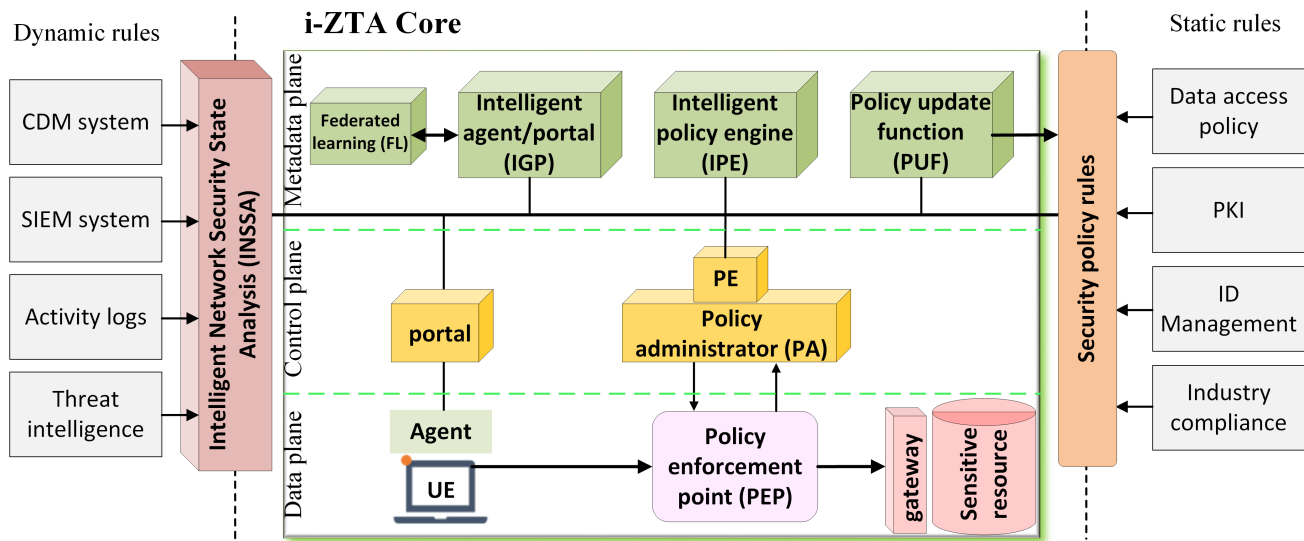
Dynamic rules

i-ZTA Core

Static rules

CDM system

SIEM system

Activity logs

Threat intelligence

Intelligent Network Security State Analysis (INSSA)

Metadata plane

Federated learning (FL)

Intelligent agent/portal (IGP)

Intelligent policy engine (IPE)

Policy update function (PUF)

Control plane

PE

portal

Policy administrator (PA)

Data plane

Agent

UE

Policy enforcement point (PEP)

gateway

Sensitive resource

Security policy rules

Data access policy

PKI

ID Management

Industry compliance